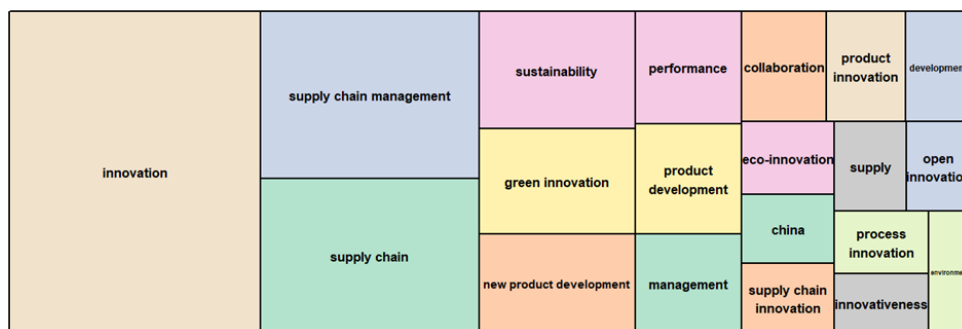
innovation

supply chain management

supply chain

sustainability

green innovation

new product development

performance

product development

management

collaboration

product innovation

developme

eco-innovation

supply

open innovatio

china

process innovation

environm

supply chain innovation

innovativeness